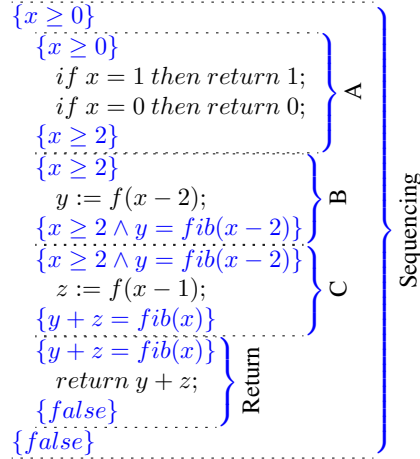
$\{x \geq 0\}$

$\{x \geq 0\}$

$if\ x = 1\ then\ return\ 1;$

$if\ x = 0\ then\ return\ 0;$

$\{x \geq 2\}$

A

$\{x \geq 2\}$

$y := f(x-2);$

$\{x \geq 2 \wedge y = fib(x-2)\}$

B

$\{x \geq 2 \wedge y = fib(x-2)\}$

$z := f(x-1);$

$\{y + z = fib(x)\}$

C

$\{y + z = fib(x)\}$

$return\ y + z;$

$\{false\}$

Return

$\{false\}$

Sequencing